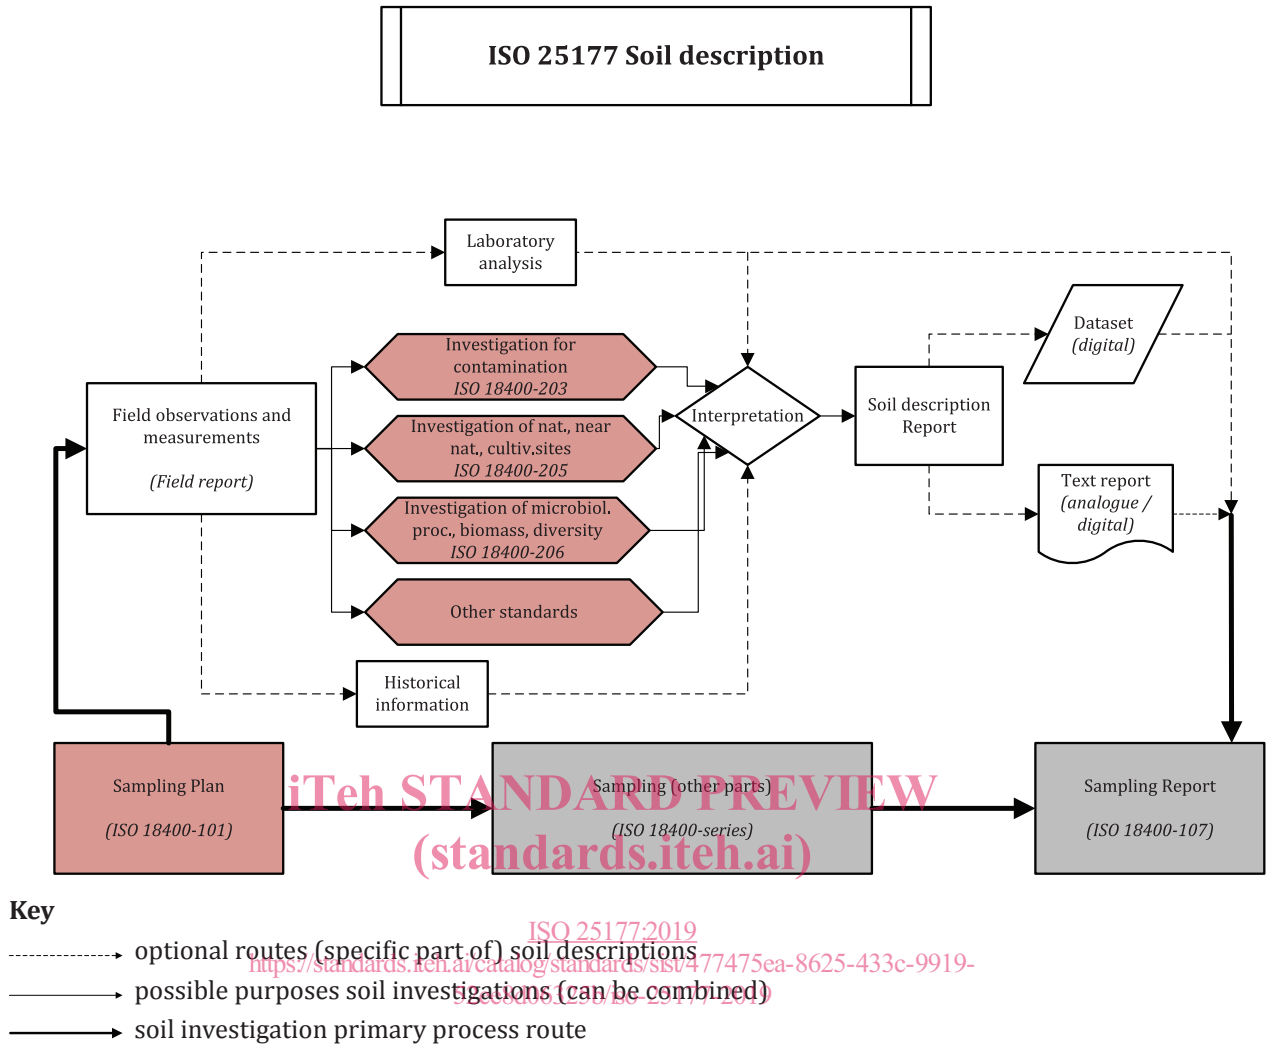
ISO 25177 Soil description

Laboratory analysis

Dataset (digital)

Investigation for contamination ISO 18400-203

Field observations and measurements

(Field report)

Investigation of nat., near nat., cultiv.sites ISO 18400-205

Interpretation

Soil description Report

Investigation of microbiol. proc., biomass, diversity ISO 18400-206

Text report (analogue / digital)

Other standards

Historical information

Sampling Plan

(ISO 18400-101)

iTeh STANDARD PREVIEW (standards.iteh.ai)

Sampling (other parts)

(ISO 18400-series)

Sampling Report

(ISO 18400-107)

Key

ISO 25177:2019
https://standards.iteh.ai/catalog/standards/sist/477475ea-8625-433c-9919-
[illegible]/iso-25177-2019

optional routes (specific part of) soil descriptions

possible purposes soil investigations (can be combined)

soil investigation primary process route